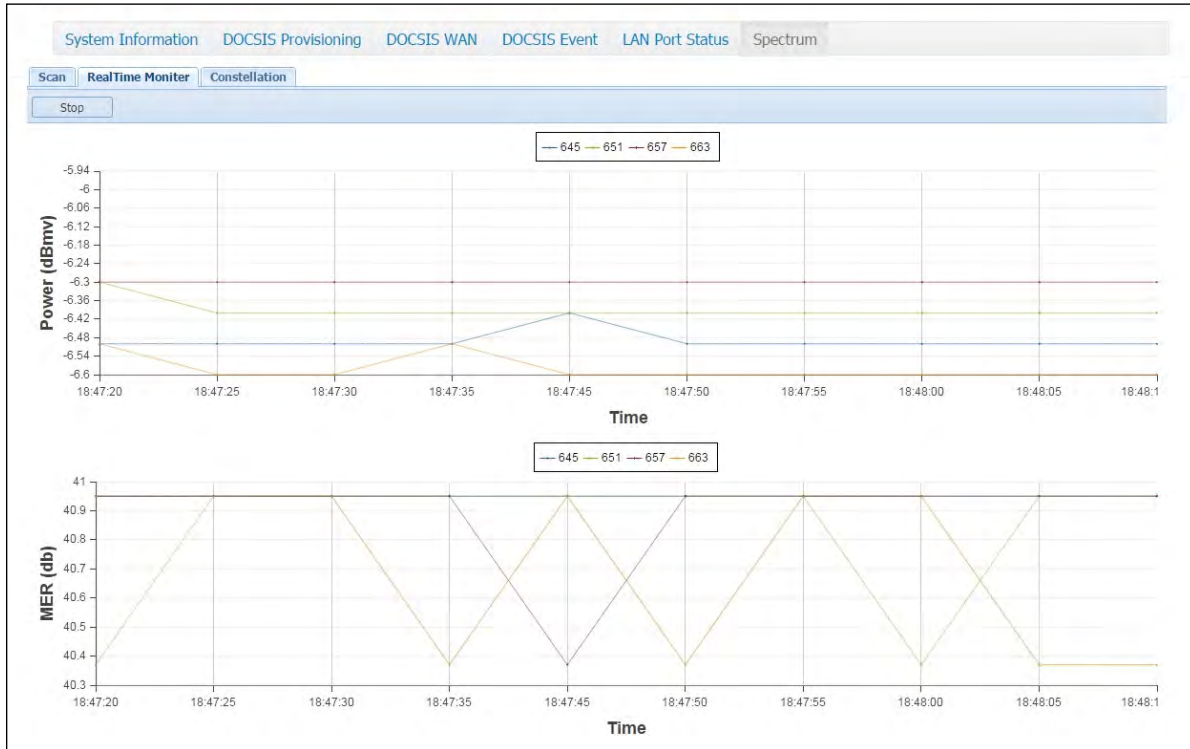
System Information DOCSIS Provisioning DOCSIS WAN DOCSIS Event LAN Port Status Spectrum

Scan RealTime Moniter Constellation

Stop

645 651 657 663

-5.94
-6
-6.06
-6.12
-6.18
-6.24
-6.3
-6.36
-6.42
-6.48
-6.54
-6.6

Power (dBmv)

18:47:20 18:47:25 18:47:30 18:47:35 18:47:45 18:47:50 18:47:55 18:48:00 18:48:05 18:48:1

Time

645 651 657 663

41
40.9
40.8
40.7
40.6
40.5
40.4
40.3

MER (db)

18:47:20 18:47:25 18:47:30 18:47:35 18:47:45 18:47:50 18:47:55 18:48:00 18:48:05 18:48:1

Time